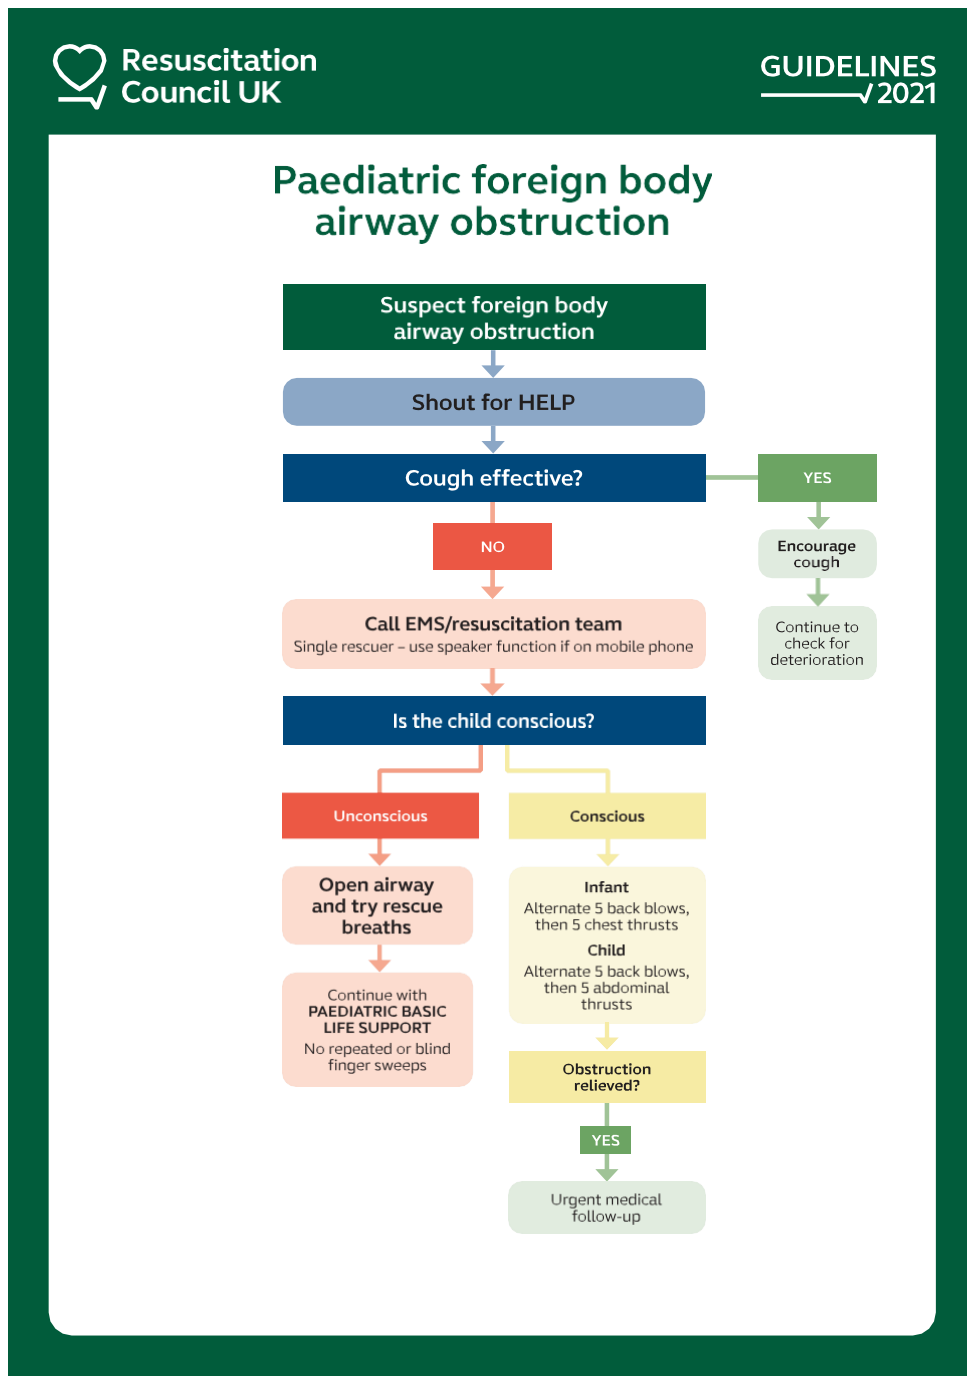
Resuscitation Council UK

GUIDELINES 2021

Paediatric foreign body airway obstruction

Suspect foreign body airway obstruction

Shout for HELP

Cough effective?

YES

Encourage cough

Continue to check for deterioration

NO

Call EMS/resuscitation team
Single rescuer – use speaker function if on mobile phone

Is the child conscious?

Unconscious

Open airway and try rescue breaths

Continue with PAEDIATRIC BASIC LIFE SUPPORT
No repeated or blind finger sweeps

Conscious

Infant
Alternate 5 back blows, then 5 chest thrusts
Child
Alternate 5 back blows, then 5 abdominal thrusts

Obstruction relieved?

YES

Urgent medical follow-up